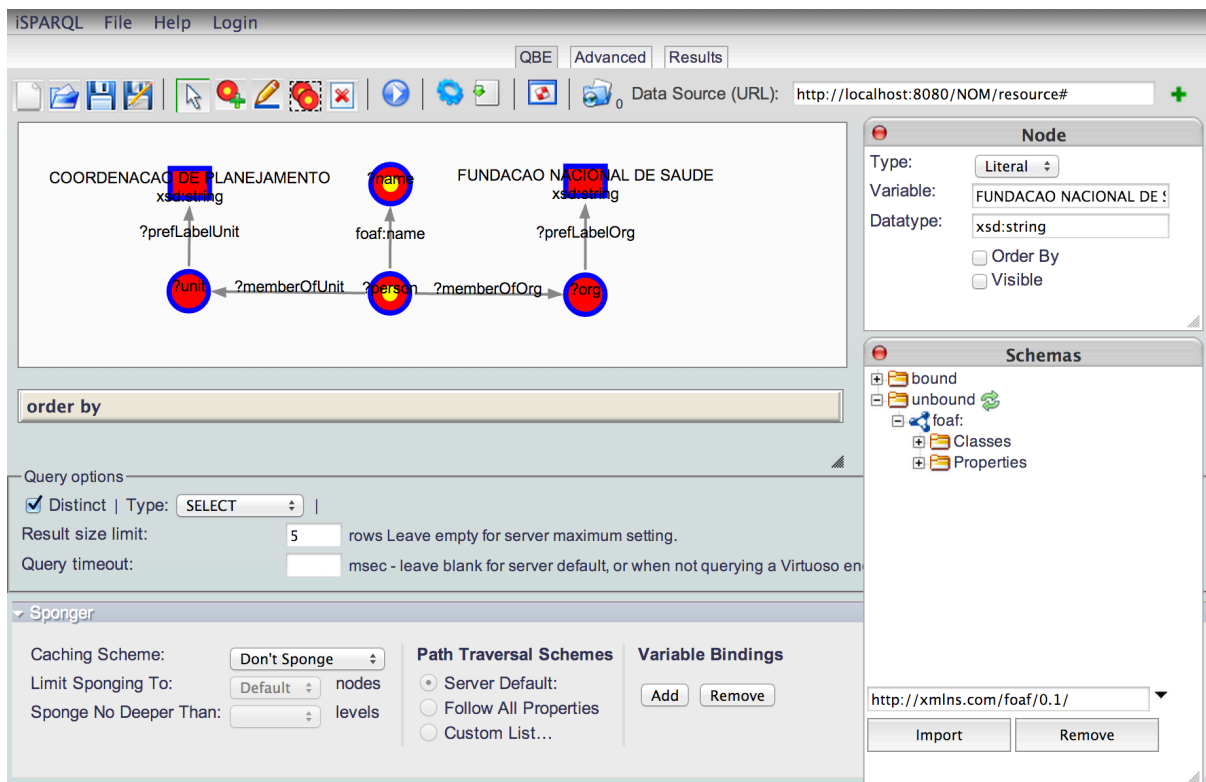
iSPARQL File Help Login

QBE Advanced Results

0 Data Source (URL): http://localhost:8080/NOM/resource#

COORDENACAO DE PLANEJAMENTO
xsd:string
?name
FUNDACAO NACIONAL DE SAUDE
xsd:string
?prefLabelUnit
foaf:name
?prefLabelOrg
?unit
?memberOfUnit
?person
?memberOfOrg
?org

order by

Node
Type: Literal
Variable: FUNDACAO NACIONAL DE S
Datatype: xsd:string
Order By
Visible

Schemas
bound
unbound
foaf:
Classes
Properties

Query options
Distinct | Type: SELECT |
Result size limit: 5 rows Leave empty for server maximum setting.
Query timeout: msec - leave blank for server default, or when not querying a Virtuoso en

Sponger
Caching Scheme: Don't Sponge
Limit Sponging To: Default nodes
Sponge No Deeper Than: levels
Path Traversal Schemes
Server Default:
Follow All Properties
Custom List...
Variable Bindings
Add Remove

http://xmlns.com/foaf/0.1/
Import Remove